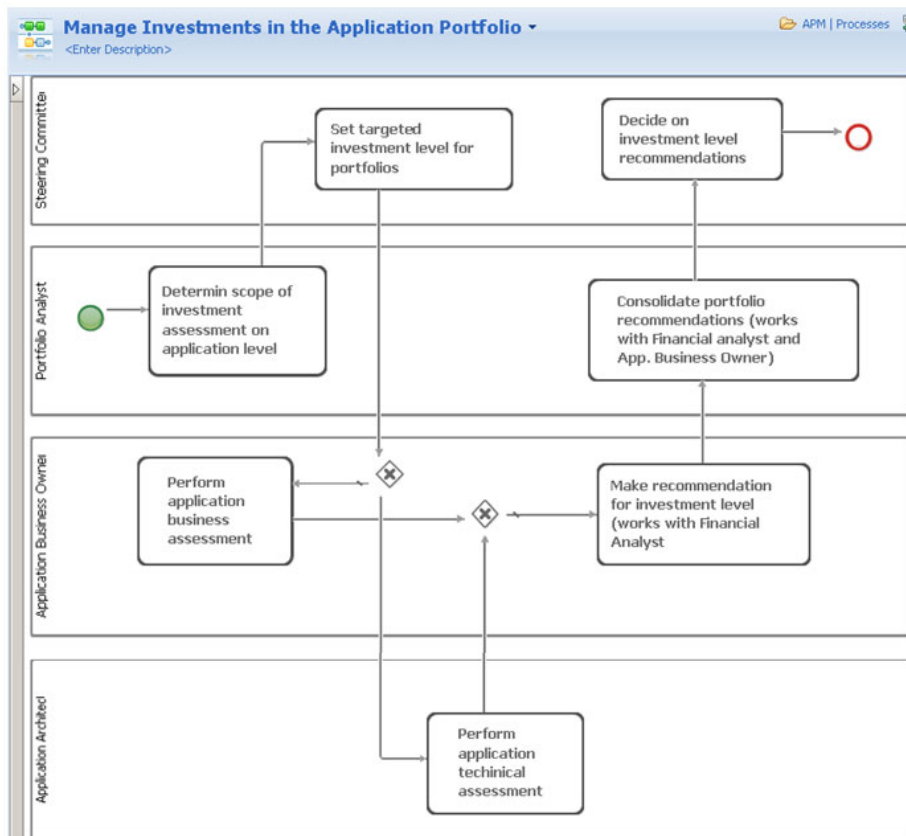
Manage Investments in the Application Portfolio
<Enter Description>
APM | Processes

Steering Committee

Set targeted investment level for portfolios

Decide on investment level recommendations

Portfolio Analyst

Determin scope of investment assessment on application level

Consolidate portfolio recommendations (works with Financial analyst and App. Business Owner)

Application Business Owner

Perform application business assessment

Make recommendation for investment level (works with Financial Analyst

Application Architect

Perform application techinical assessment